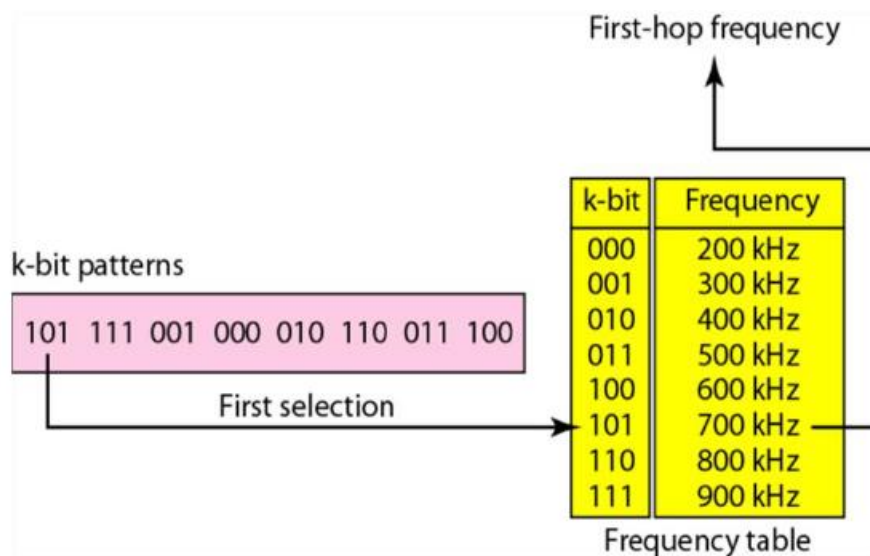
First-hop frequency

k-bit patterns

101 111 001 000 010 110 011 100

First selection

| k-bit | Frequency |
|---|---|
| 000 | 200 kHz |
| 001 | 300 kHz |
| 010 | 400 kHz |
| 011 | 500 kHz |
| 100 | 600 kHz |
| 101 | 700 kHz |
| 110 | 800 kHz |
| 111 | 900 kHz |

Frequency table